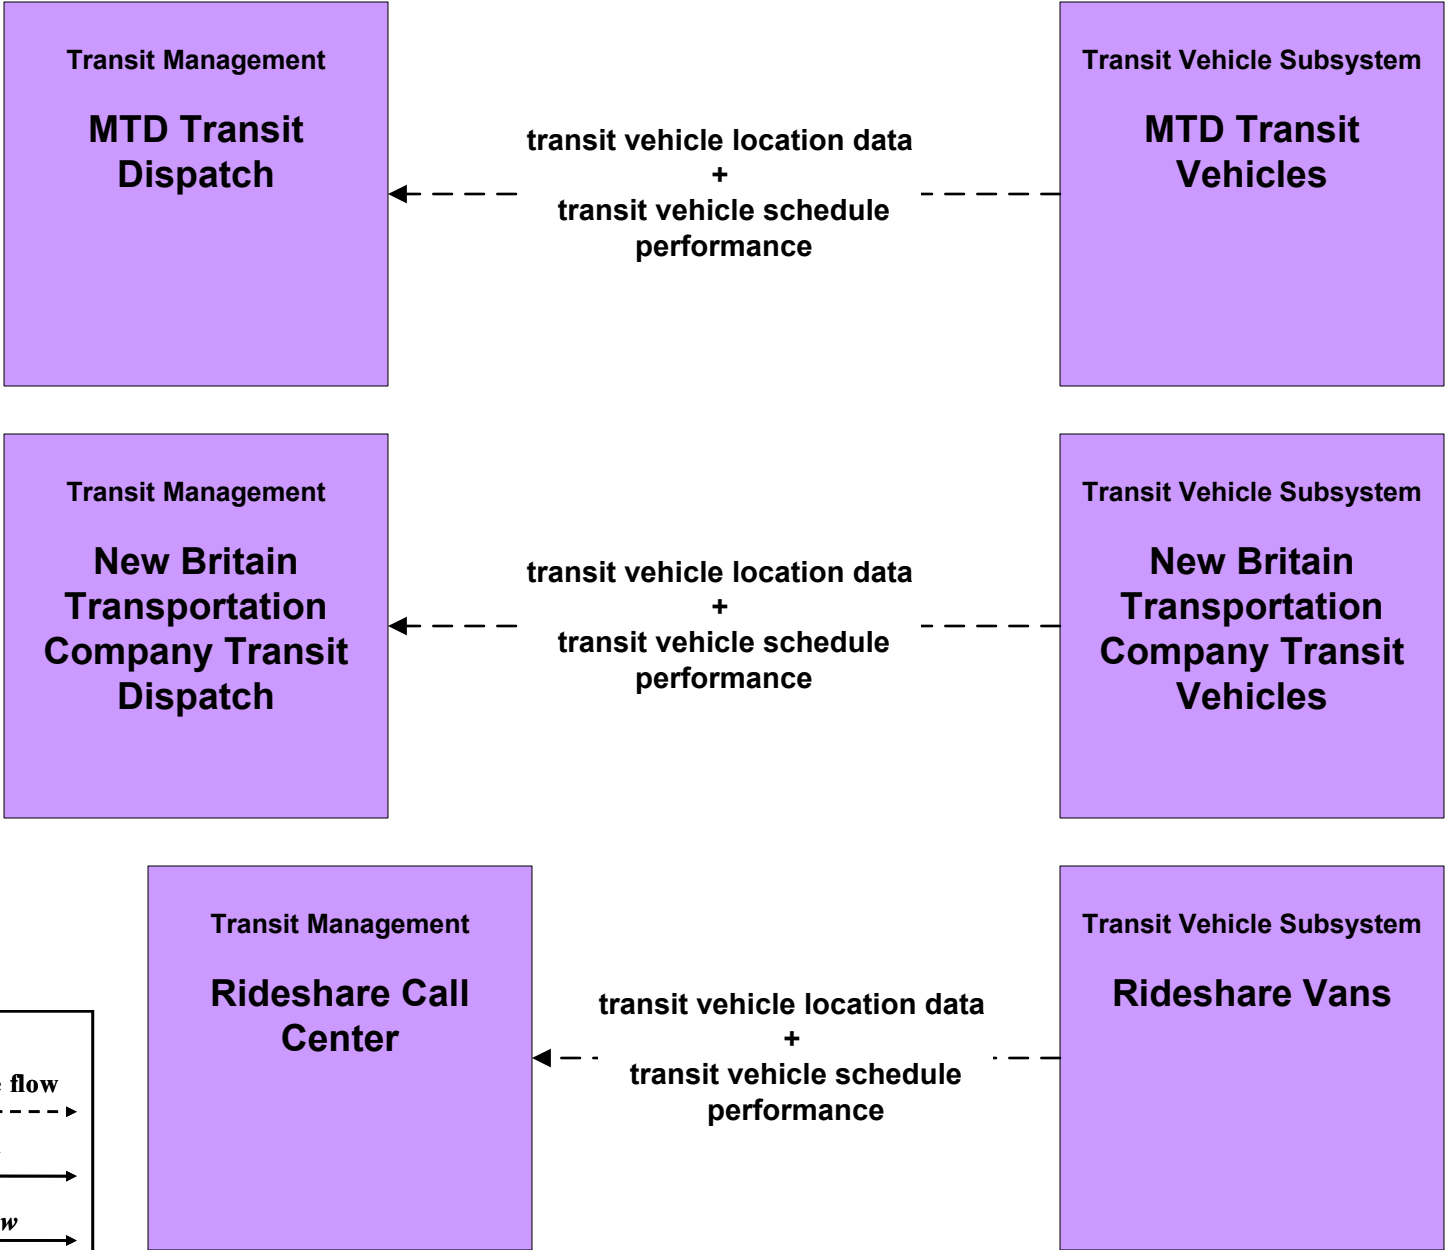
Transit Management

MTD Transit Dispatch

transit vehicle location data
+
transit vehicle schedule performance

Transit Vehicle Subsystem

MTD Transit Vehicles

Transit Management

New Britain Transportation Company Transit Dispatch

transit vehicle location data
+
transit vehicle schedule performance

Transit Vehicle Subsystem

New Britain Transportation Company Transit Vehicles

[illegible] flow

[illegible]w

Transit Management

Rideshare Call Center

transit vehicle location data
+
transit vehicle schedule performance

Transit Vehicle Subsystem

Rideshare Vans